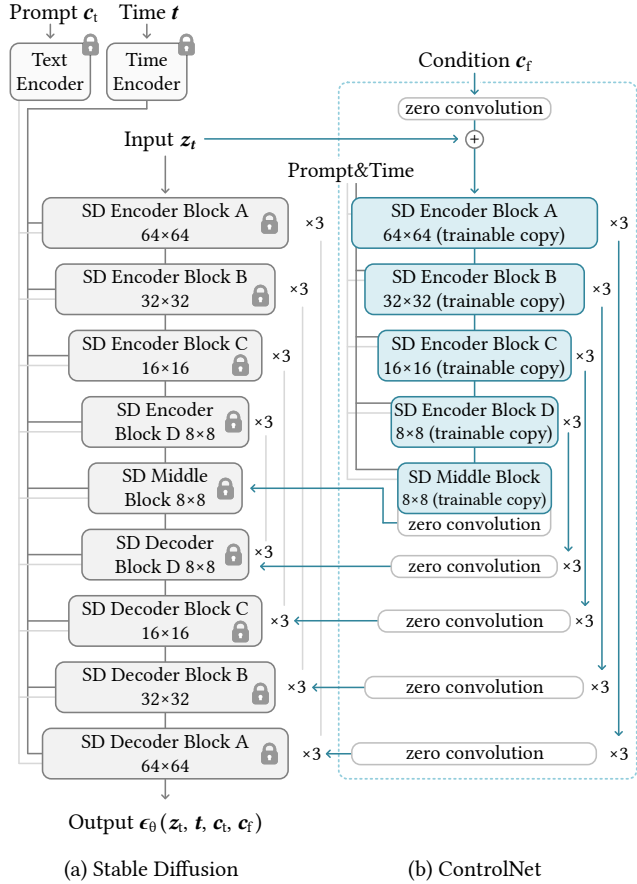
Prompt $\boldsymbol{c}_t$

Time $\boldsymbol{t}$

Text Encoder

Time Encoder

Condition $\boldsymbol{c}_f$

zero convolution

Input $\boldsymbol{z}_t$

Prompt&Time

SD Encoder Block A 64×64

×3

SD Encoder Block A 64×64 (trainable copy)

×3

SD Encoder Block B 32×32

×3

SD Encoder Block B 32×32 (trainable copy)

×3

SD Encoder Block C 16×16

×3

SD Encoder Block C 16×16 (trainable copy)

×3

SD Encoder Block D 8×8

×3

SD Encoder Block D 8×8 (trainable copy)

×3

SD Middle Block 8×8

SD Middle Block 8×8 (trainable copy)

zero convolution

SD Decoder Block D 8×8

×3

zero convolution

×3

SD Decoder Block C 16×16

×3

zero convolution

×3

SD Decoder Block B 32×32

×3

zero convolution

×3

SD Decoder Block A 64×64

×3

zero convolution

×3

Output $\boldsymbol{\epsilon}_\theta(\boldsymbol{z}_t, \boldsymbol{t}, \boldsymbol{c}_t, \boldsymbol{c}_f)$

(a) Stable Diffusion

(b) ControlNet